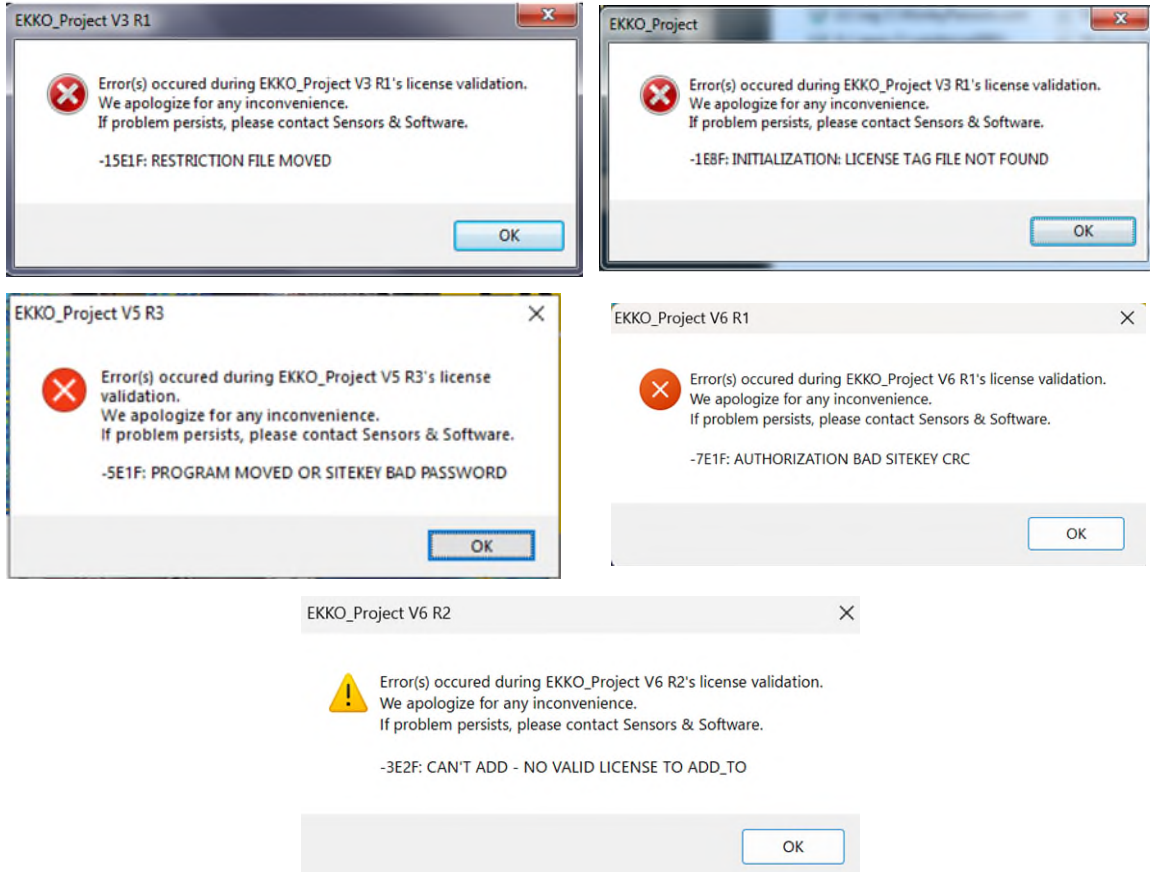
EKKO_Project V3 R1

Error(s) occured during EKKO_Project V3 R1's license validation.
We apologize for any inconvenience.
If problem persists, please contact Sensors & Software.

-15E1F: RESTRICTION FILE MOVED

OK

EKKO_Project

Error(s) occured during EKKO_Project V3 R1's license validation.
We apologize for any inconvenience.
If problem persists, please contact Sensors & Software.

-1E8F: INITIALIZATION: LICENSE TAG FILE NOT FOUND

OK

EKKO_Project V5 R3

Error(s) occured during EKKO_Project V5 R3's license validation.
We apologize for any inconvenience.
If problem persists, please contact Sensors & Software.

-5E1F: PROGRAM MOVED OR SITEKEY BAD PASSWORD

OK

EKKO_Project V6 R1

Error(s) occured during EKKO_Project V6 R1's license validation.
We apologize for any inconvenience.
If problem persists, please contact Sensors & Software.

-7E1F: AUTHORIZATION BAD SITEKEY CRC

OK

EKKO_Project V6 R2

Error(s) occured during EKKO_Project V6 R2's license validation.
We apologize for any inconvenience.
If problem persists, please contact Sensors & Software.

-3E2F: CAN'T ADD - NO VALID LICENSE TO ADD_TO

OK